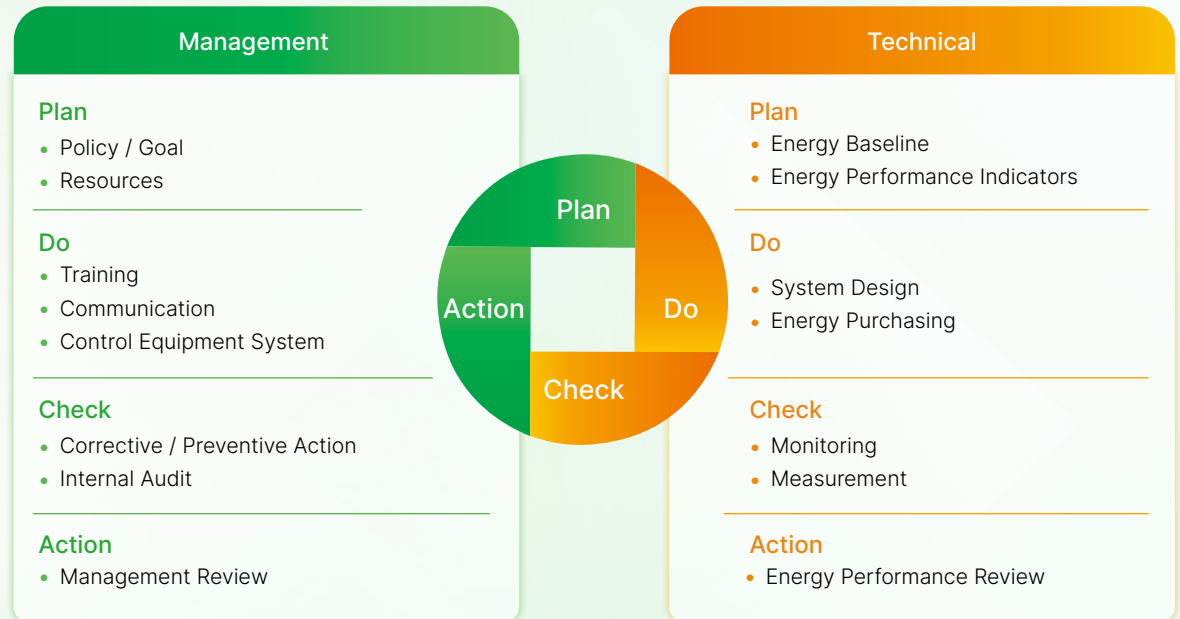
Management

Plan
- Policy / Goal
- Resources

Do
- Training
- Communication
- Control Equipment System

Check
- Corrective / Preventive Action
- Internal Audit

Action
- Management Review

Plan

Do

Check

Action

Technical

Plan
- Energy Baseline
- Energy Performance Indicators

Do
- System Design
- Energy Purchasing

Check
- Monitoring
- Measurement

Action
- Energy Performance Review